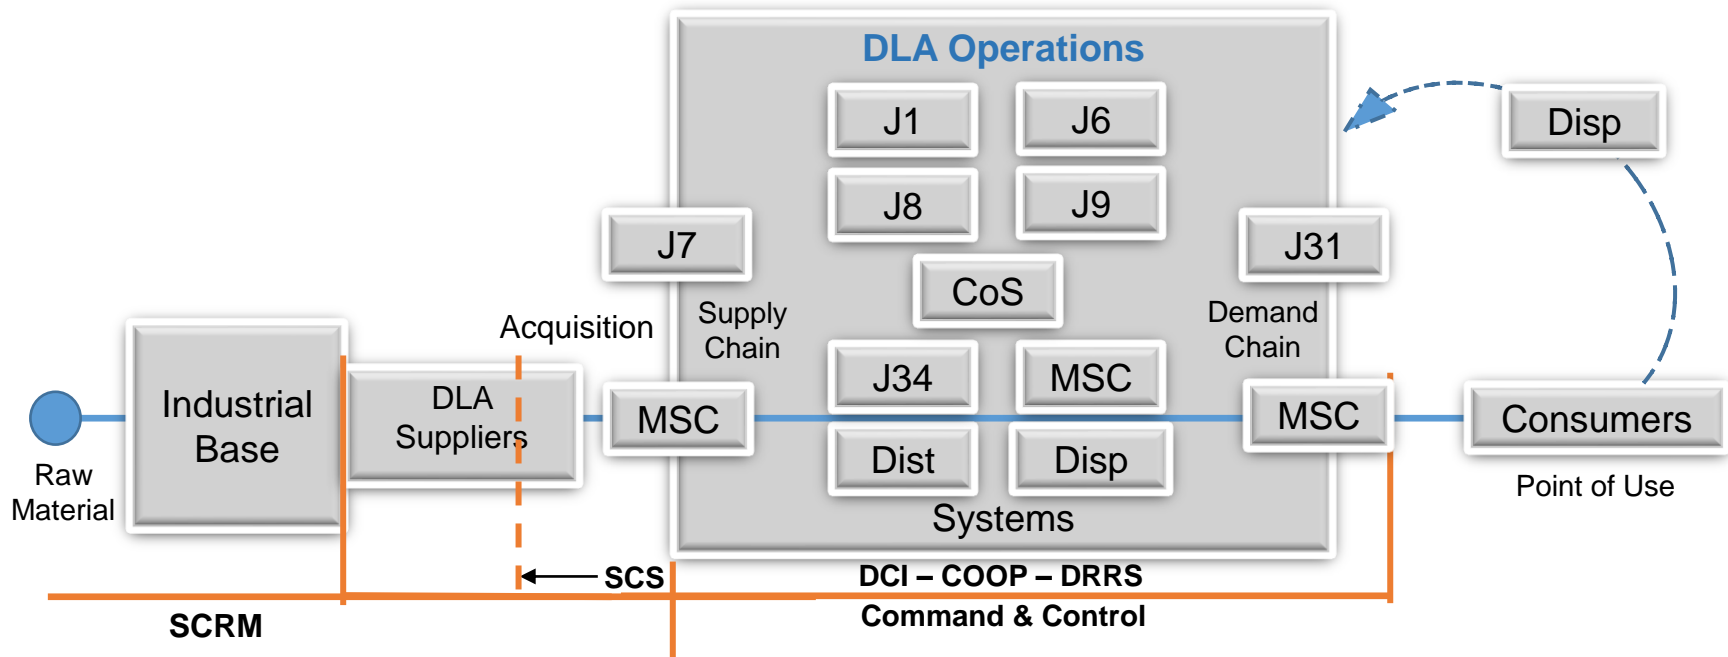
DLA Operations

J1

J6

J8

J9

Disp

J7

J31

CoS

Acquisition

Supply Chain

Demand Chain

Industrial Base

DLA Suppliers

MSC

J34

MSC

MSC

Consumers

Raw Material

Dist

Disp

Point of Use

Systems

SCS

DCI – COOP – DRRS

SCRM

Command & Control